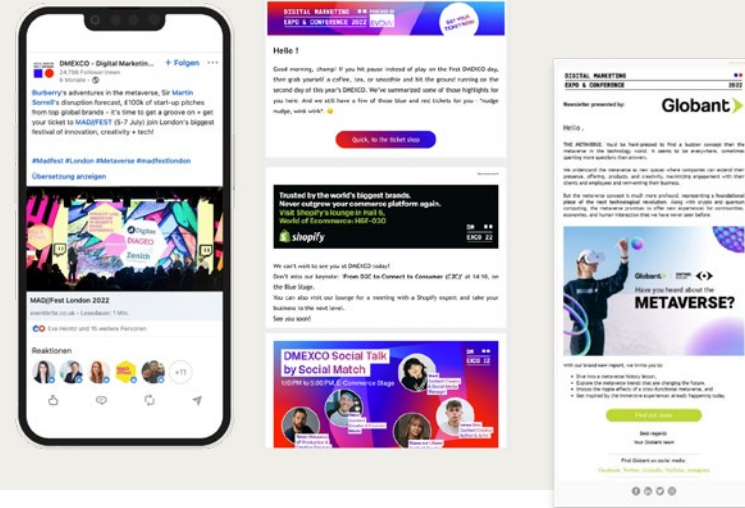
DMEXCO - Digital Marketin...
24.766 Follower:innen
6 Monate
+ Folgen

Burberry's adventures in the metaverse, Sir Martin Sorrell's disruption forecast, £100k of start-up pitches from top global brands - it's time to get a groove on + get your ticket to MAD//FEST (5-7 July) join London's biggest festival of innovation, creativity + tech!

#Madfest #London #Metaverse #madfestlondon

Übersetzung anzeigen

Digitas
DIAGEO
Zenith

MAD//Fest London 2022
eventbrite.co.uk • Lesedauer: 1 Min.

Eva Hentz und 16 weitere Personen

Reaktionen

+11

DIGITAL MARKETING EXPO & CONFERENCE 2022
GET YOUR TICKET NOW!

Hello !

Good morning, champ! If you hit pause instead of play on the first DMEXCO day, then grab yourself a coffee, tea, or smoothie and hit the ground running on the second day of this year's DMEXCO. We've summarized some of those highlights for you here. And we still have a few of those blue and red tickets for you - "nudge nudge, wink wink"

Quick, to the ticket shop

Trusted by the world's biggest brands.
Never outgrew your commerce platform again.
Visit Shopify's lounge in Hall 6,
World of Ecommerce: H6F-030
shopify
DM EXCO 22

We can't wait to see you at DMEXCO today!
Don't miss our keynote: "From D2C to Connect to Consumer (C2C)" at 14:10, on the Blue Stage.
You can also visit our lounge for a meeting with a Shopify expert and take your business to the next level.
See you soon!

DMEXCO Social Talk by Social Match
5:00PM to 5:00PM, E-Commerce Stage
DM EXCO 22

DIGITAL MARKETING
EXPO & CONFERENCE 2022

Newsletter presented by:
Globant

Hello ,

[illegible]

Globant
Have you heard about the METAVERSE?

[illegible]

Find out more

Best regards
Your Globant team

Find Globant on social media:
Facebook, Twitter, LinkedIn, YouTube, Instagram